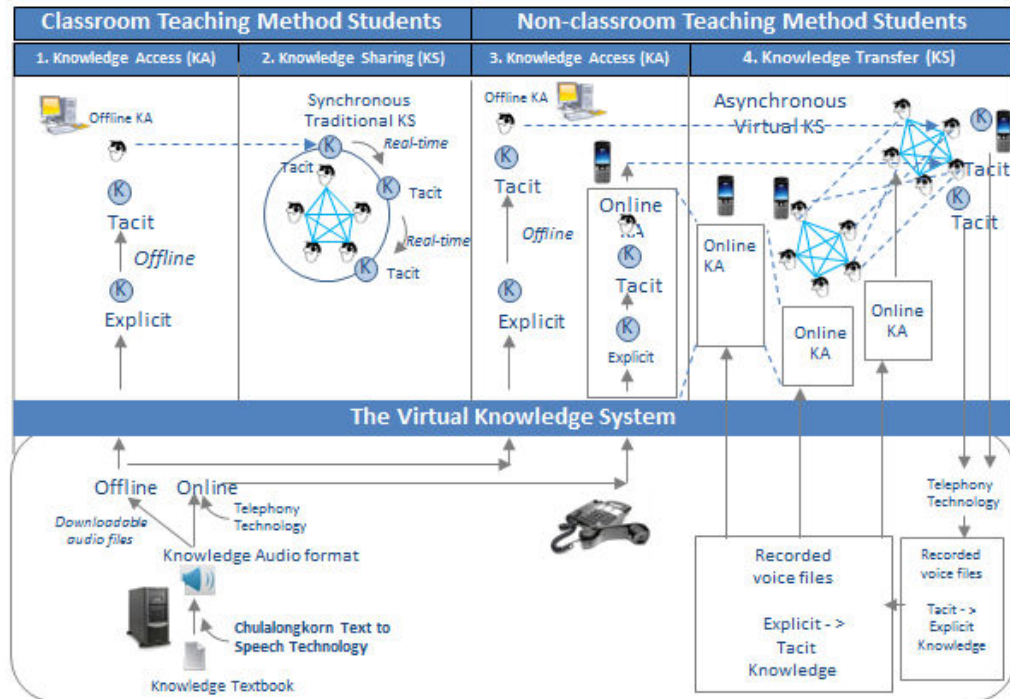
Classroom Teaching Method Students

Non-classroom Teaching Method Students

1. Knowledge Access (KA)

2. Knowledge Sharing (KS)

3. Knowledge Access (KA)

4. Knowledge Transfer (KS)

Offline KA

K

Tacit

Offline

K

Explicit

Synchronous Traditional KS

K

Real-time

Tacit

K

Tacit

Real-time

K

Tacit

Offline KA

K

Tacit

Offline

K

Explicit

Online KA

K

Tacit

K

Explicit

Asynchronous Virtual KS

Online KA

Online KA

Online KA

K

Tacit

K

Tacit

The Virtual Knowledge System

Offline

Online

Downloadable audio files

Telephony Technology

Knowledge Audio format

Chulalongkorn Text to Speech Technology

Knowledge Textbook

Recorded voice files

Explicit - > Tacit Knowledge

Telephony Technology

Recorded voice files

Tacit - > Explicit Knowledge